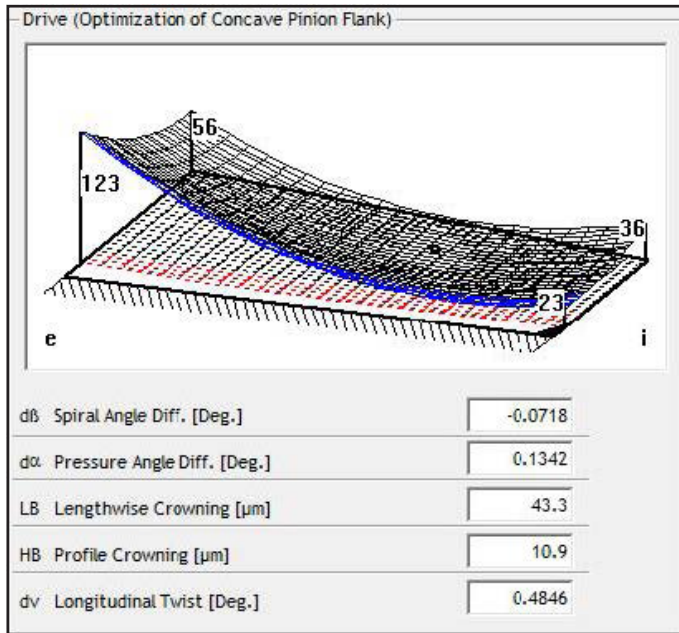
Drive (Optimization of Concave Pinion Flank)

56

123

36

23

e

i

| | |
|---|---|
| dß Spiral Angle Diff. [Deg.] | -0.0718 |
| dα Pressure Angle Diff. [Deg.] | 0.1342 |
| LB Lengthwise Crowning [µm] | 43.3 |
| HB Profile Crowning [µm] | 10.9 |
| dv Longitudinal Twist [Deg.] | 0.4846 |